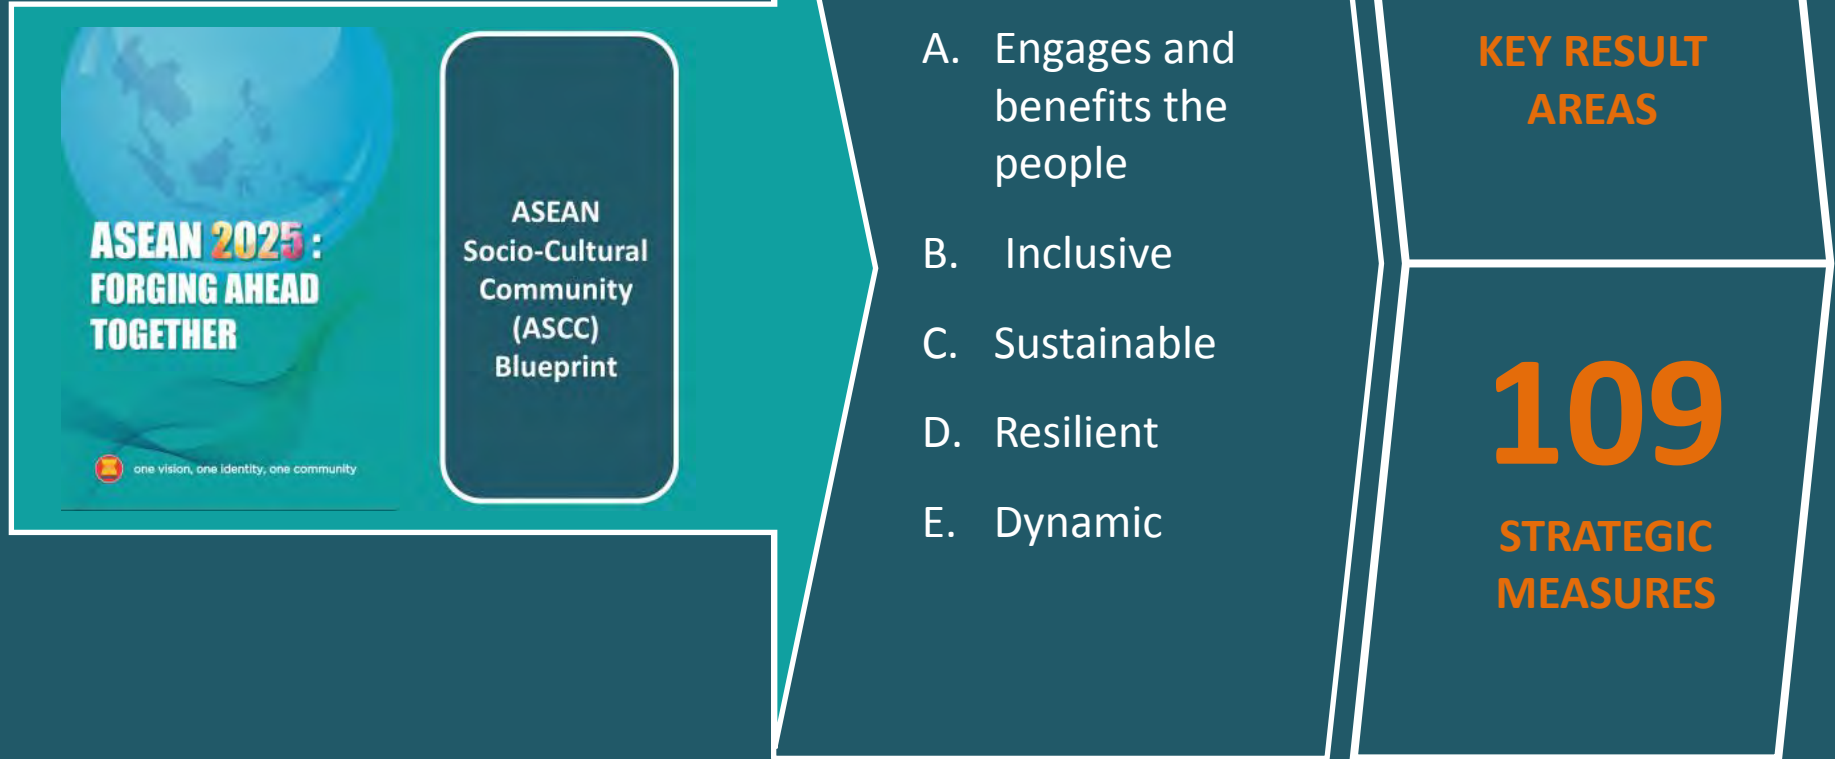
ASEAN 2025 : FORGING AHEAD TOGETHER

one vision, one identity, one community

ASEAN Socio-Cultural Community (ASCC) Blueprint

A. Engages and benefits the people

B. Inclusive

C. Sustainable

D. Resilient

E. Dynamic

KEY RESULT AREAS

109

STRATEGIC MEASURES